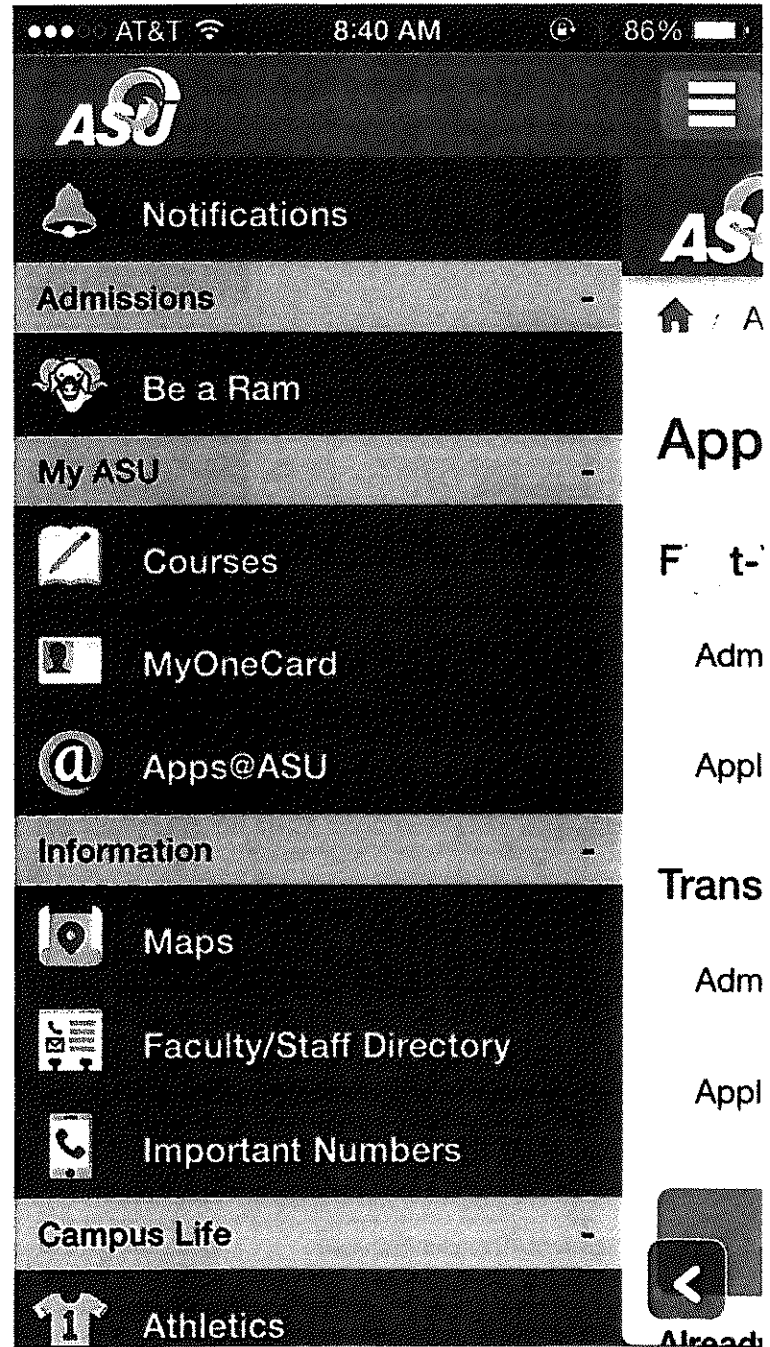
●●●○○ AT&T 8:40 AM 86%

ASU

Notifications

Admissions -

Be a Ram

My ASU -

Courses

MyOneCard

Apps@ASU

Information -

Maps

Faculty/Staff Directory

Important Numbers

Campus Life -

Athletics

ASU

A

App

F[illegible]t-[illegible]

Adm

Appl

Trans

Adm

Appl

<

Already